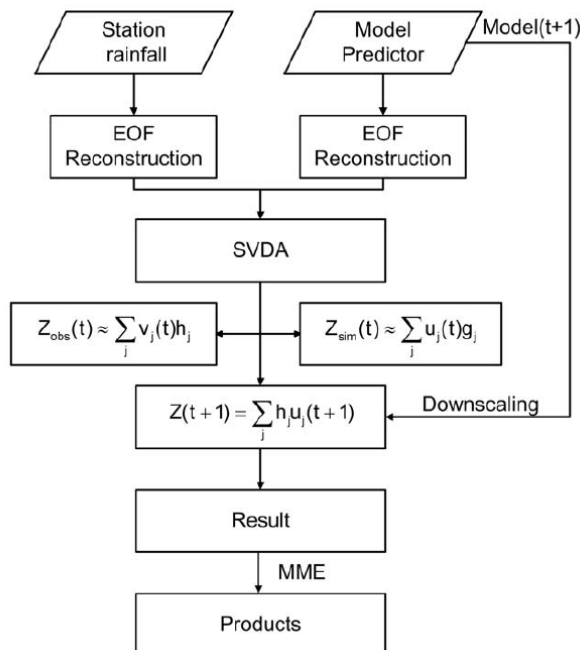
Station rainfall

Model Predictor

Model(t+1)

EOF Reconstruction

EOF Reconstruction

SVDA

$Z_{obs}(t) \approx \sum_j v_j(t)h_j$

$Z_{sim}(t) \approx \sum_j u_j(t)g_j$

$Z(t+1) = \sum_j h_j u_j(t+1)$

Downscaling

Result

MME

Products